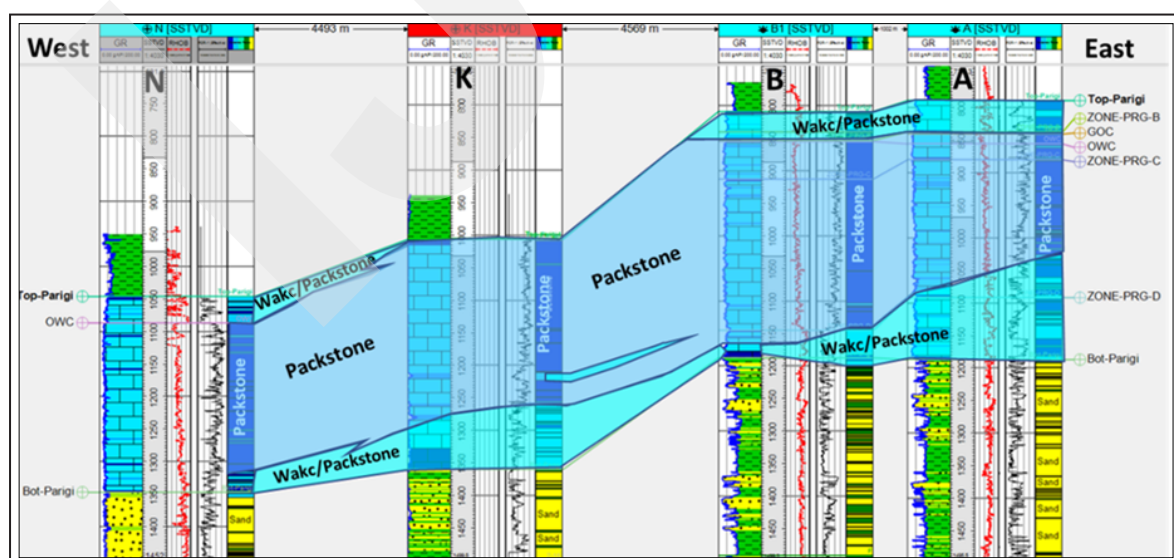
West

N [SSTVD]

4493 m

K [SSTVD]

4569 m

B1 [SSTVD]

A [SSTVD]

East

GR SSTVD RHOB

N

K

B

A

750
800
850
900
950
1000
1050
1100
1150
1200
1250
1300
1350
1400

Top-Parigi

OWC

Bot-Parigi

Wakc/Packstone

Packstone

Packstone

Wakc/Packstone

Packstone

Packstone

Wakc/Packstone

Packstone

Packstone

Wakc/Packstone

Sand

Sand

Sand

Sand

Top-Parigi

ZONE-PRG-B

GOC

OWC

ZONE-PRG-C

ZONE-PRG-D

Bot-Parigi